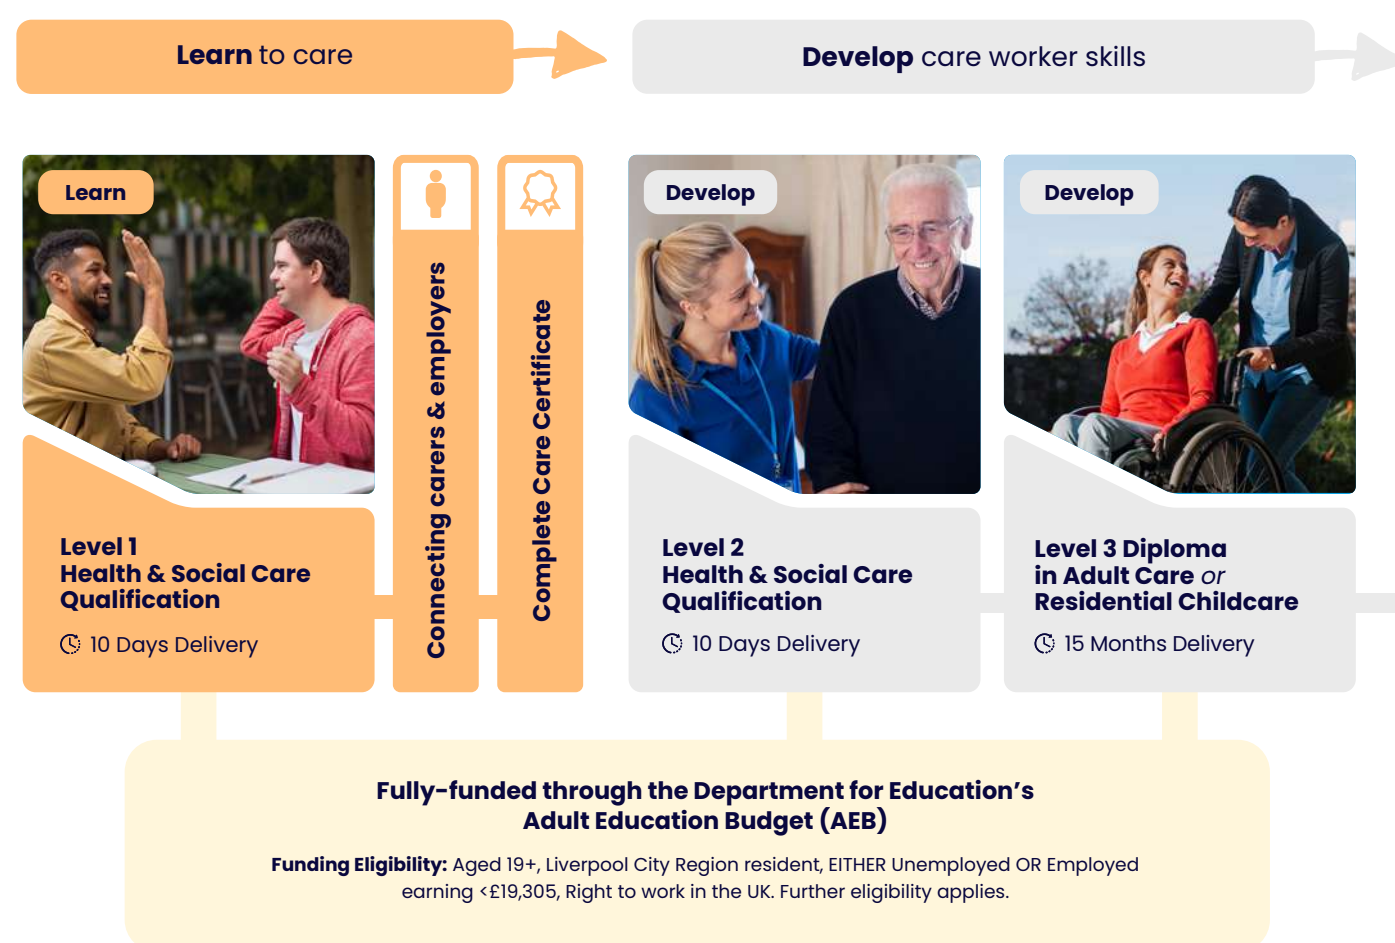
**Learn** to care

**Develop** care worker skills

Learn

Level 1
Health & Social Care Qualification

10 Days Delivery

Connecting carers & employers

Complete Care Certificate

Develop

Level 2
Health & Social Care Qualification

10 Days Delivery

Develop

Level 3 Diploma in Adult Care *or* Residential Childcare

15 Months Delivery

**Fully-funded through the Department for Education's Adult Education Budget (AEB)**

**Funding Eligibility:** Aged 19+, Liverpool City Region resident, EITHER Unemployed OR Employed earning <£19,305, Right to work in the UK. Further eligibility applies.